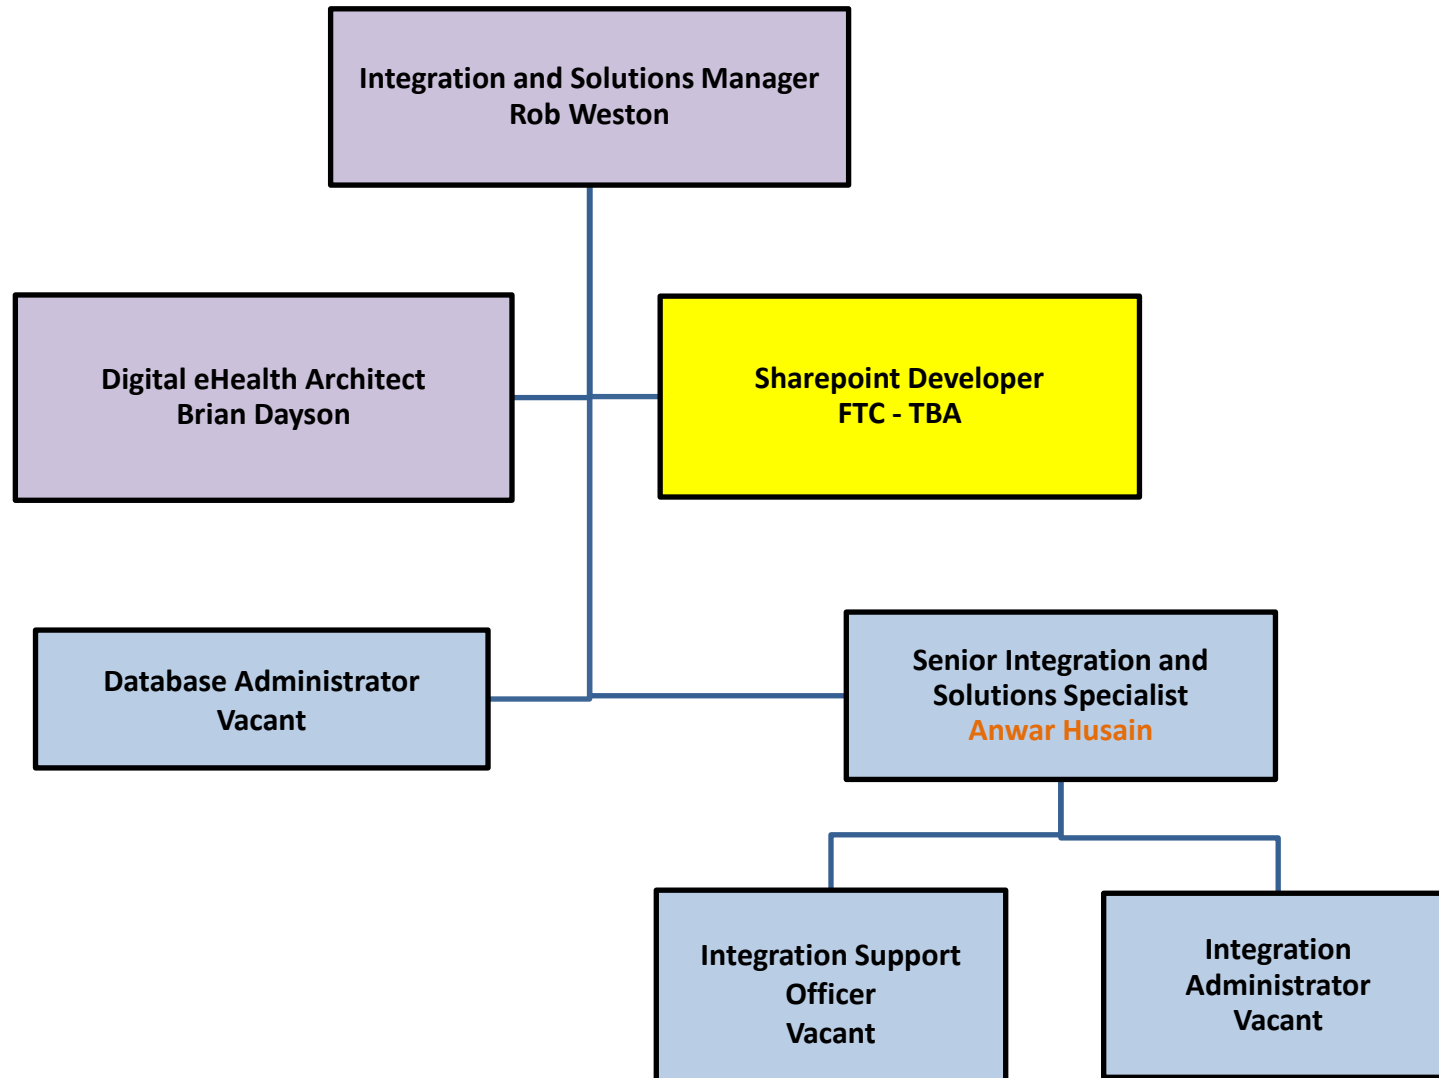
Integration and Solutions Manager
Rob Weston

Digital eHealth Architect
Brian Dayson

Sharepoint Developer
FTC - TBA

Database Administrator
Vacant

Senior Integration and
Solutions Specialist
Anwar Husain

Integration Support
Officer
Vacant

Integration
Administrator
Vacant